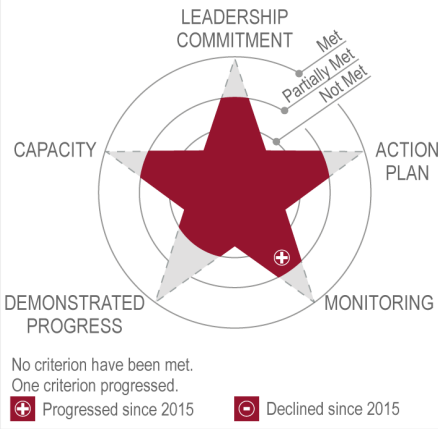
LEADERSHIP COMMITMENT

Met
Partially Met
Not Met

CAPACITY

ACTION PLAN

DEMONSTRATED PROGRESS

MONITORING

No criterion have been met.
One criterion progressed.

Progressed since 2015

Declined since 2015